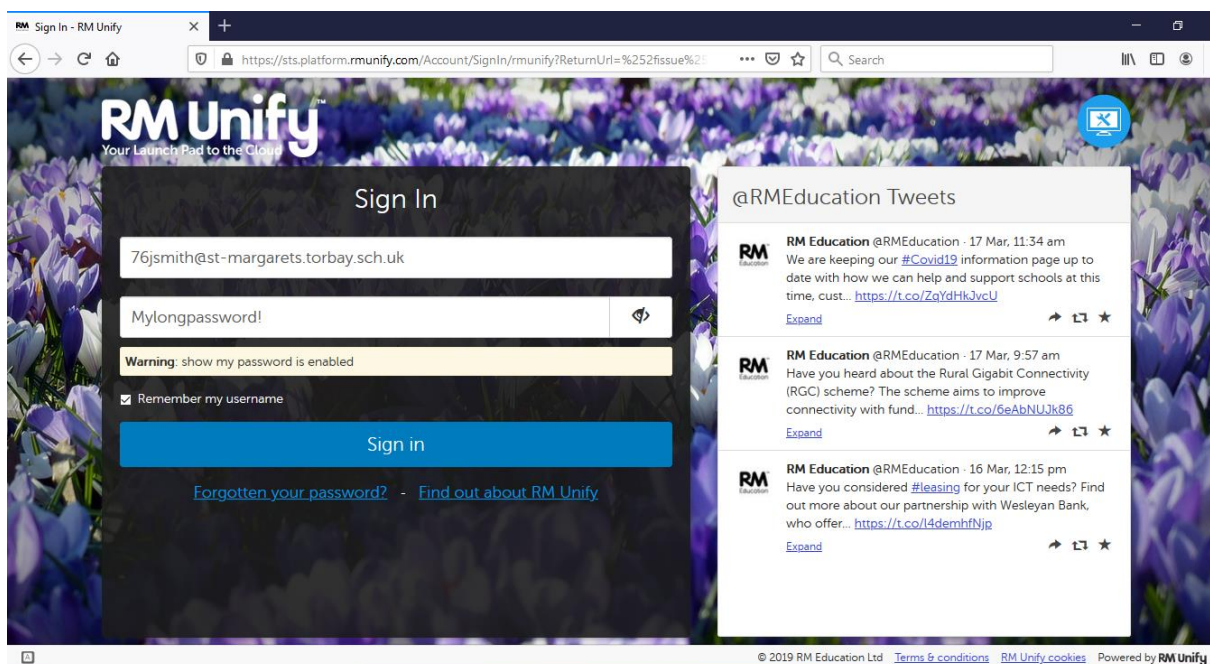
RM Sign In - RM Unify

https://sts.platform.rmunify.com/Account/SignIn/rmunify?ReturnUrl=%252fissue%2

Search

RM Unify
Your Launch Pad to the Cloud

Sign In

76jsmith@st-margarets.torbay.sch.uk

Mylongpassword!

Warning: show my password is enabled

Remember my username

Sign in

Forgotten your password? - Find out about RM Unify

@RMEducation Tweets

RM Education @RMEducation · 17 Mar, 11:34 am
We are keeping our #Covid19 information page up to date with how we can help and support schools at this time, cust... https://t.co/ZqYdHkJvcU
Expand

RM Education @RMEducation · 17 Mar, 9:57 am
Have you heard about the Rural Gigabit Connectivity (RGC) scheme? The scheme aims to improve connectivity with fund... https://t.co/6eAbNUJk86
Expand

RM Education @RMEducation · 16 Mar, 12:15 pm
Have you considered #leasing for your ICT needs? Find out more about our partnership with Wesleyan Bank, who offer... https://t.co/l4demhfNjp
Expand

© 2019 RM Education Ltd Terms & conditions RM Unify cookies Powered by RM Unify